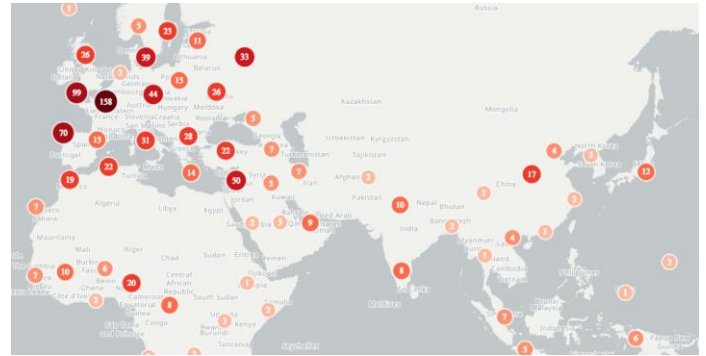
Russia
1
5
23
11
26
39
33
Lithuania
United Kingdom
Belarus
2
15
99
158
44
26
Germany
Poland
Austria
Hungary
Moldova
Kazakhstan
Mongolia
3
France
Slovenia
Croatia
Romania
Serbia
70
15
31
28
Georgia
Uzbekistan
Kyrgyzstan
Monaco
Italy
Spain
Portugal
22
7
Turkmenistan
Tajikistan
North Korea
4
5
22
Tunisia
14
50
7
Afghanistan
2
17
12
19
Iran
China
7
Algeria
Libya
Egypt
Jordan
5
Kuwait
Pakistan
10
Nepal
Bhutan
1
3
Saudi Arabia
2
Qatar
9
United Arab Emirates
Bangladesh
India
2
Mauritania
Myanmar
Laos
4
1
Mali
Niger
Chad
Sudan
Eritrea
Yemen
The Gambia
Burkina Faso
6
Djibouti
7
10
Benin
Cambodia
Philippines
2
Ghana
20
Central African Republic
Vietnam
Cote d'Ivoire
2
Cameroon
8
South Sudan
Ethiopia
1
8
Sri Lanka
1
Maldives
Congo
Uganda
Kenya
2
7
Sao Tome and Principe
Indonesia
Tanzania
Seychelles
5
6
Papua New Guinea